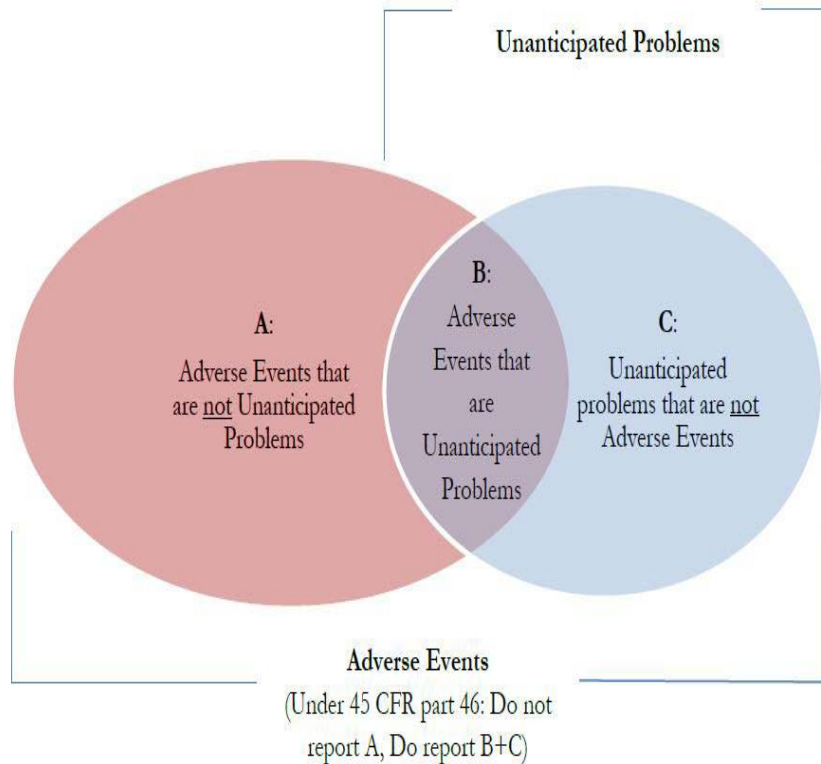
Unanticipated Problems

A:
Adverse Events that are not Unanticipated Problems

B:
Adverse Events that are Unanticipated Problems

C:
Unanticipated problems that are not Adverse Events

Adverse Events
(Under 45 CFR part 46: Do not report A, Do report B+C)